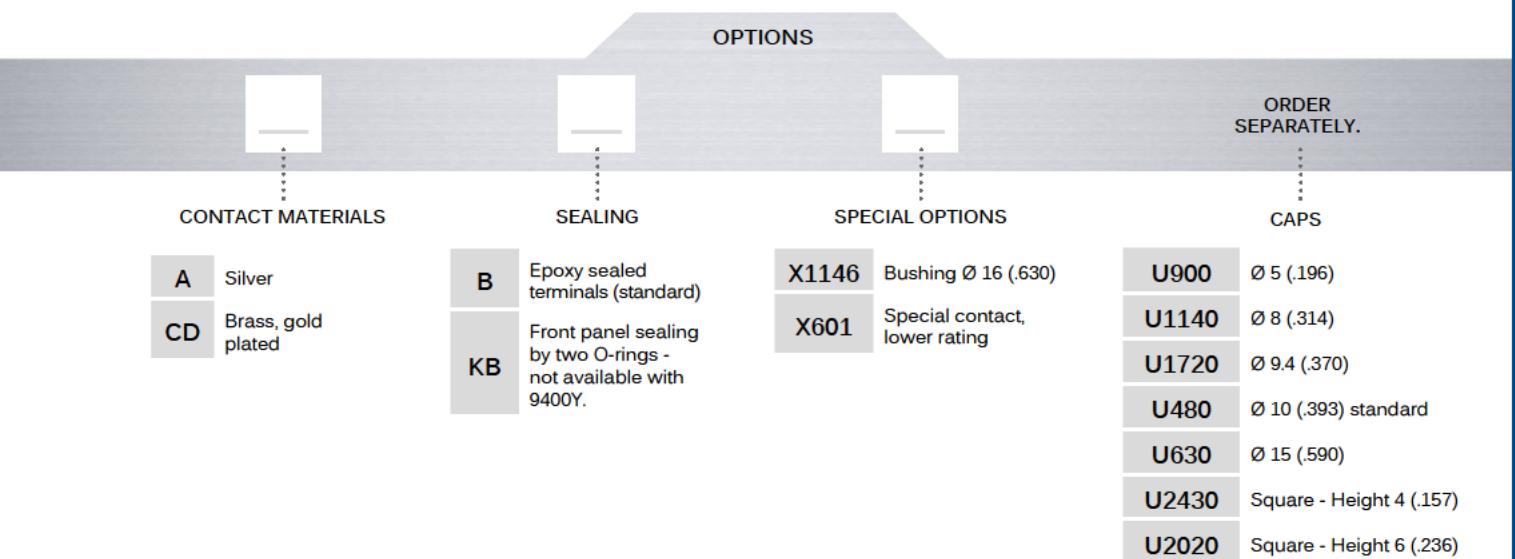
OPTIONS

ORDER SEPARATELY.

CONTACT MATERIALS

| A | Silver |
|---|---|
| CD | Brass, gold plated |

SEALING

| B | Epoxy sealed terminals (standard) |
|---|---|
| KB | Front panel sealing by two O-rings - not available with 9400Y. |

SPECIAL OPTIONS

| X1146 | Bushing Ø 16 (.630) |
|---|---|
| X601 | Special contact, lower rating |

CAPS

| U900 | Ø 5 (.196) |
|---|---|
| U1140 | Ø 8 (.314) |
| U1720 | Ø 9.4 (.370) |
| U480 | Ø 10 (.393) standard |
| U630 | Ø 15 (.590) |
| U2430 | Square - Height 4 (.157) |
| U2020 | Square - Height 6 (.236) |